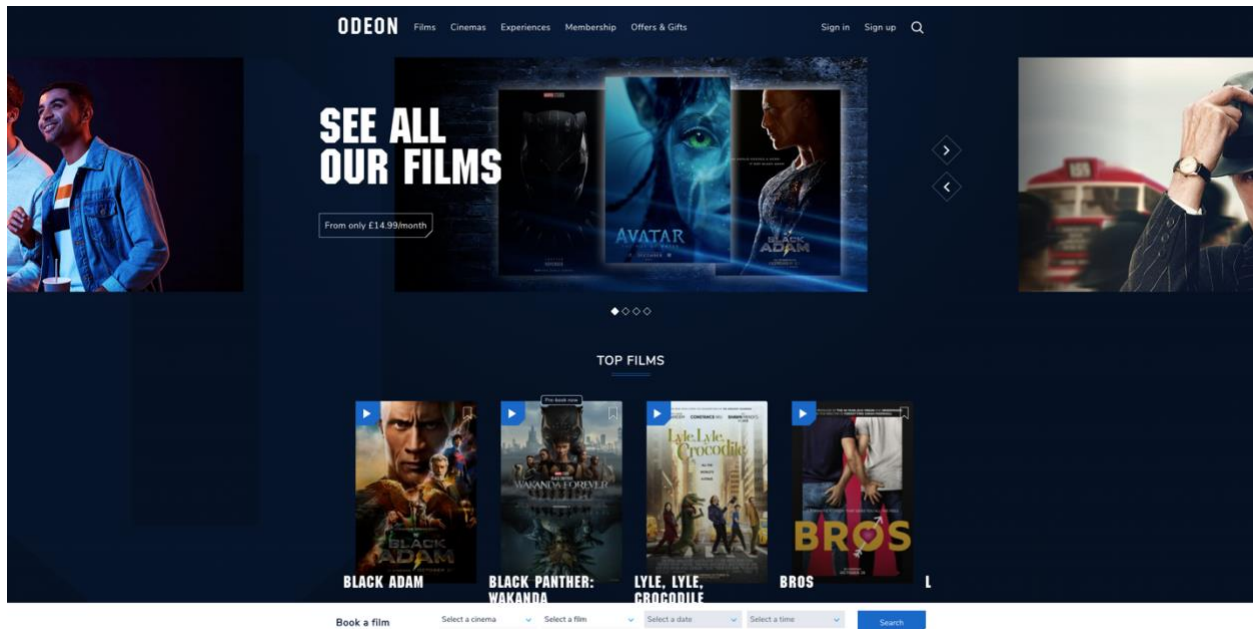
ODEON Films Cinemas Experiences Membership Offers & Gifts Sign in Sign up

SEE ALL OUR FILMS

From only £14.99/month

AVATAR

BLACK ADAM

TOP FILMS

Pre-book now

BLACK ADAM

BLACK PANTHER: WAKANDA

LYLE, LYLE, CROCODILE

BROS

Book a film Select a cinema Select a film Select a date Select a time Search